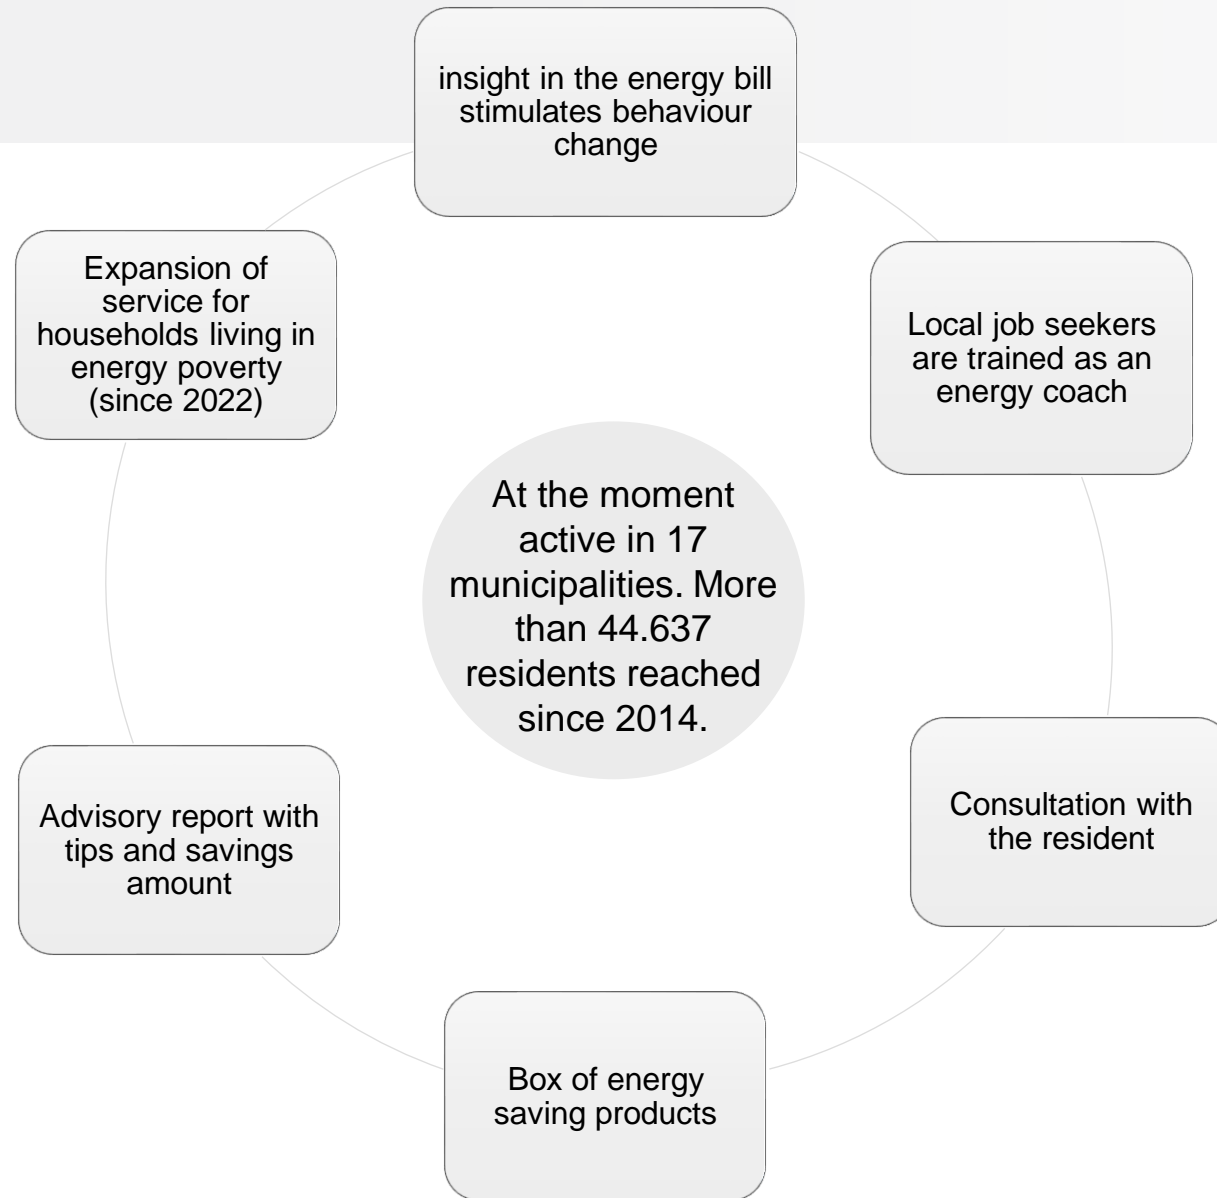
insight in the energy bill stimulates behaviour change

Local job seekers are trained as an energy coach

Consultation with the resident

Box of energy saving products

Advisory report with tips and savings amount

Expansion of service for households living in energy poverty (since 2022)

At the moment active in 17 municipalities. More than 44.637 residents reached since 2014.